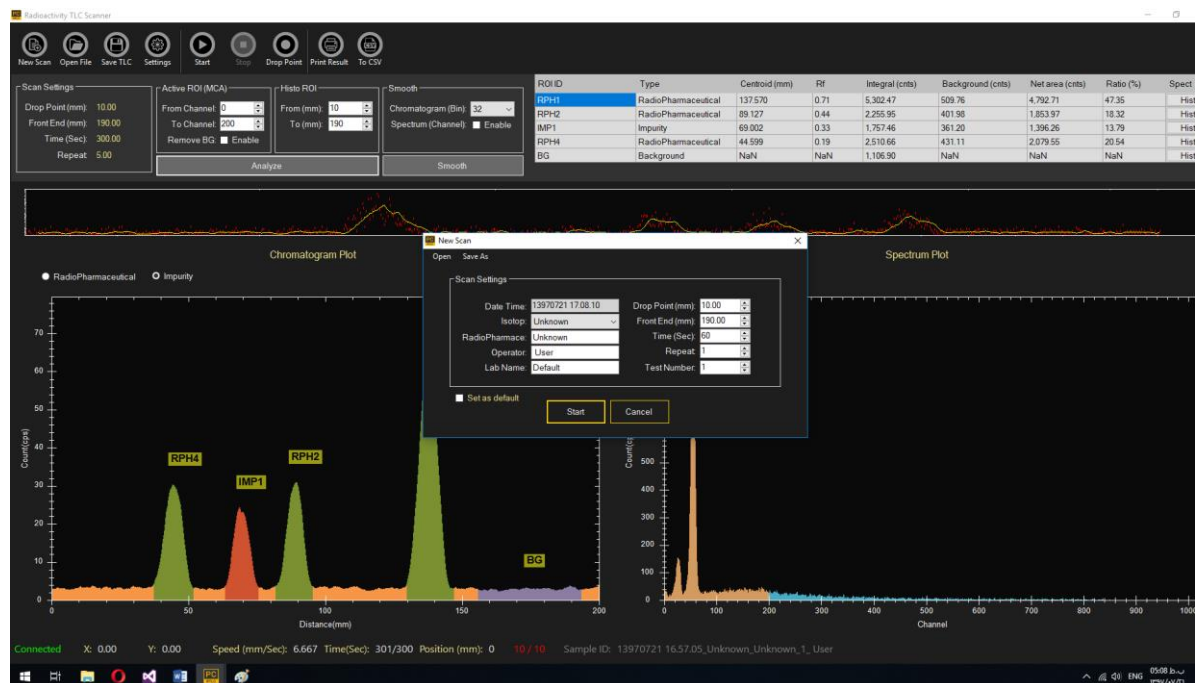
Radioactivity TLC Scanner

New Scan Open File Save TLC Settings Start Stop Drop Point Print Result To CSV

Scan Settings
Drop Point (mm): 10.00
Front End (mm): 190.00
Time (Sec): 300.00
Repeat: 5.00

Active ROI (MCA)
From Channel: 0
To Channel: 200
Remove BG: Enable

Histo ROI
From (mm): 10
To (mm): 190

Analyze

Smooth
Chromatogram (Bin): 32
Spectrum (Channel): Enable

Smooth

| ROI ID | Type | Centroid (mm) | Rf | Integral (cnts) | Background (cnts) | Net area (cnts) | Ratio (%) | Spect |
|---|---|---|---|---|---|---|---|---|
| RPH1 | RadioPharmaceutical | 137.570 | 0.71 | 5,302.47 | 509.76 | 4,792.71 | 47.35 | Hist |
| RPH2 | RadioPharmaceutical | 89.127 | 0.44 | 2,255.95 | 401.98 | 1,853.97 | 18.32 | Hist |
| IMP1 | Impurity | 69.002 | 0.33 | 1,757.46 | 361.20 | 1,396.26 | 13.79 | Hist |
| RPH4 | RadioPharmaceutical | 44.599 | 0.19 | 2,510.66 | 431.11 | 2,079.55 | 20.54 | Hist |
| BG | Background | NaN | NaN | 1,106.90 | NaN | NaN | NaN | Hist |

Chromatogram Plot
RadioPharmaceutical Impurity

Count(cps)
70 60 50 40 30 20 10 0
RPH4 IMP1 RPH2 BG
0 50 100 150 200
Distance(mm)

Spectrum Plot
Count(cps)
500 400 300 200 100 0
0 100 200 300 400 500 600 700 800 900 1000
Channel

New Scan
Open Save As
Scan Settings
Date Time: 13970721 17.08.10
Isotop: Unknown
RadioPharmace: Unknown
Operator: User
Lab Name: Default
Drop Point (mm): 10.00
Front End (mm): 190.00
Time (Sec): 60
Repeat: 1
Test Number: 1
Set as default
Start Cancel

Connected X: 0.00 Y: 0.00 Speed (mm/Sec): 6.667 Time(Sec): 301/300 Position (mm): 0 10 / 10 Sample ID: 13970721 16.57.05_Unknown_Unknown_1_User

ENG 05:08 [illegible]